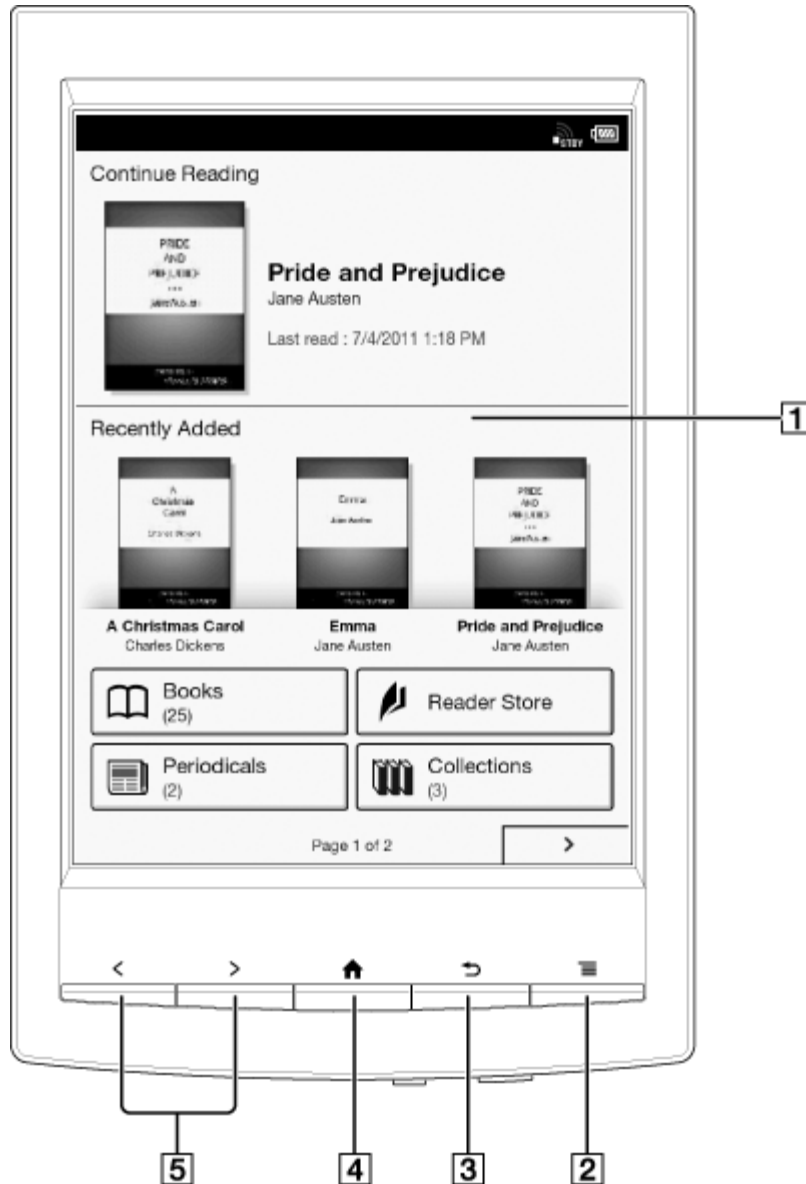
STBY

Continue Reading

PRIDE AND PREJUDICE

Jane Austen

Pride and Prejudice
Jane Austen

Last read : 7/4/2011 1:18 PM

Recently Added

1

A Christmas Carol
Charles Dickens

Emma
Jane Austen

PRIDE AND PREJUDICE
Jane Austen

A Christmas Carol
Charles Dickens

Emma
Jane Austen

Pride and Prejudice
Jane Austen

Books
(25)

Reader Store

Periodicals
(2)

Collections
(3)

Page 1 of 2

>

<

>

5

4

3

2